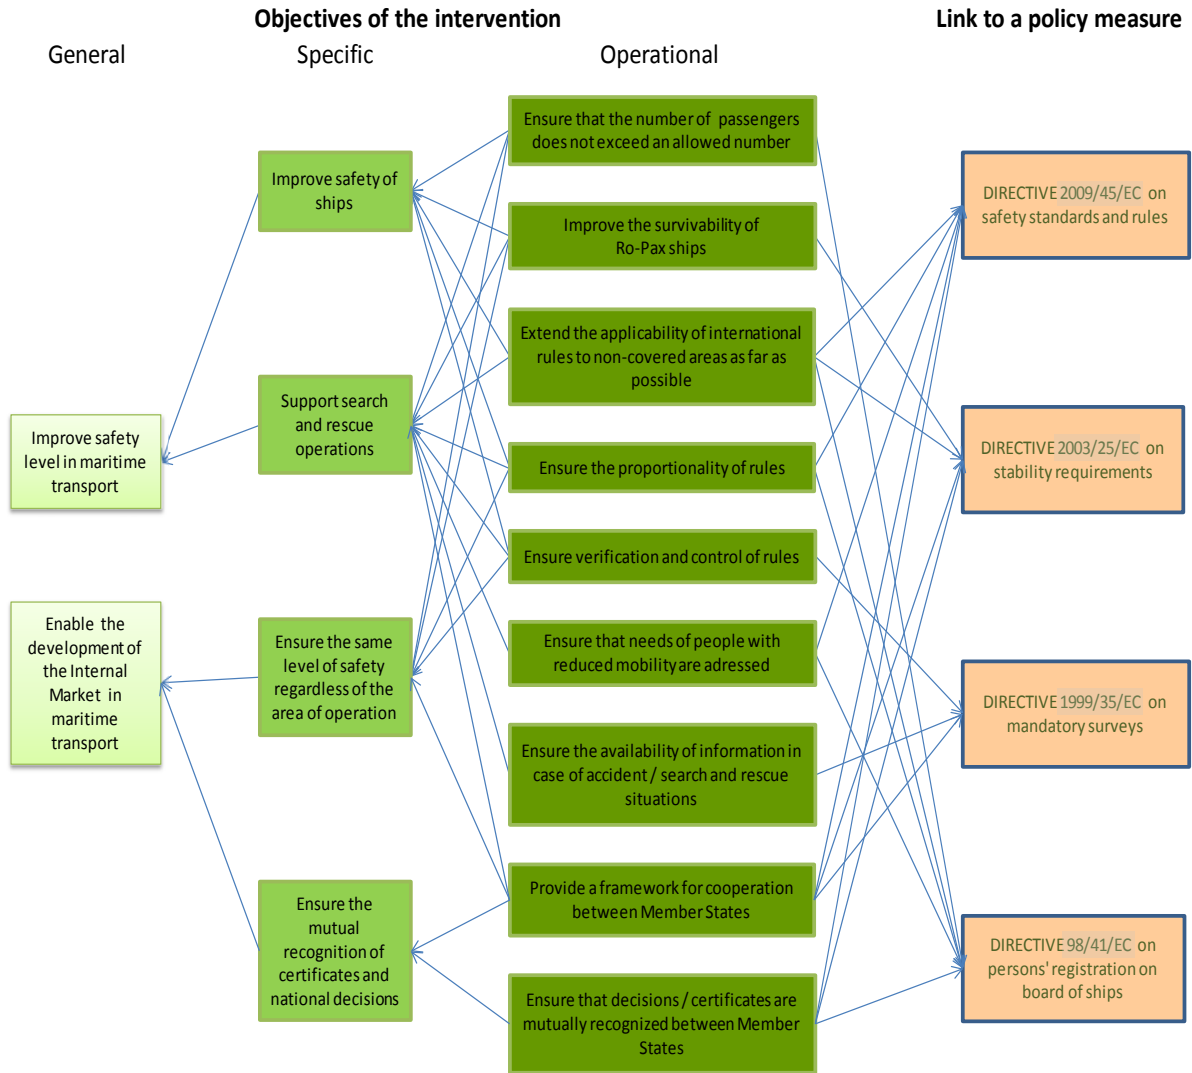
Objectives of the intervention

Link to a policy measure

General

Specific

Operational

Improve safety level in maritime transport

Enable the development of the Internal Market in maritime transport

Improve safety of ships

Support search and rescue operations

Ensure the same level of safety regardless of the area of operation

Ensure the mutual recognition of certificates and national decisions

Ensure that the number of passengers does not exceed an allowed number

Improve the survivability of Ro-Pax ships

Extend the applicability of international rules to non-covered areas as far as possible

Ensure the proportionality of rules

Ensure verification and control of rules

Ensure that needs of people with reduced mobility are adressed

Ensure the availability of information in case of accident / search and rescue situations

Provide a framework for cooperation between Member States

Ensure that decisions / certificates are mutually recognized between Member States

DIRECTIVE 2009/45/EC on safety standards and rules

DIRECTIVE 2003/25/EC on stability requirements

DIRECTIVE 1999/35/EC on mandatory surveys

DIRECTIVE 98/41/EC on persons' registration on board of ships